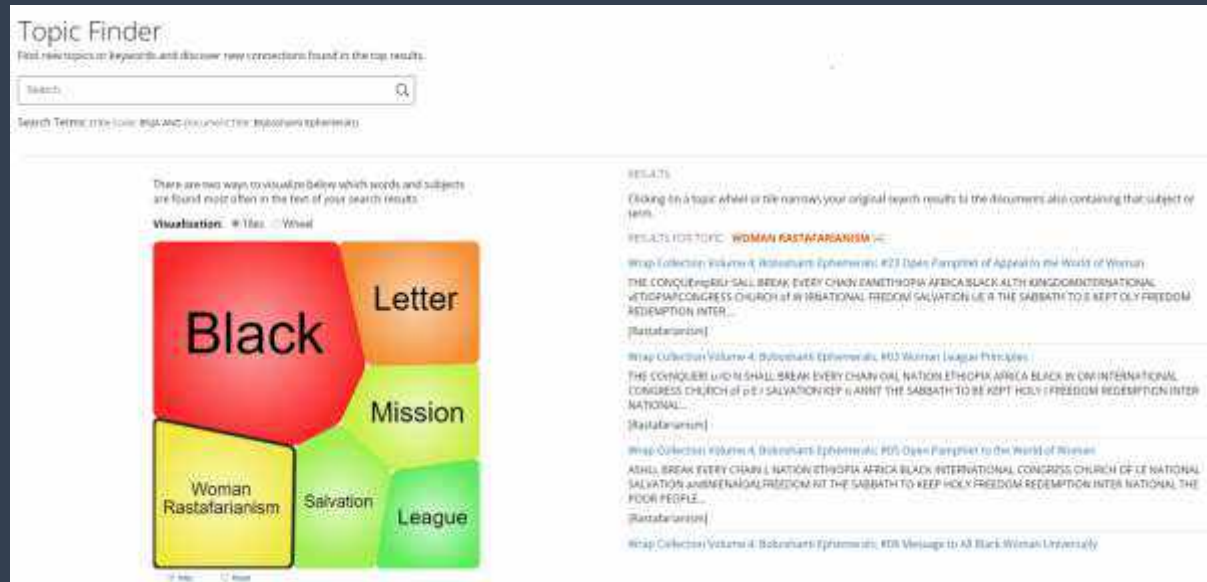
Topic Finder

Find new topics or keywords and discover new connections found in the top results.

Search

Search Terms: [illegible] AND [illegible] Bobo Shanti Ephemera

There are two ways to visualize below which words and subjects are found most often in the text of your search results.

Visualization: Tiles Wheel

Black

Letter

Mission

Woman Rastafarianism

Salvation

League

RESULTS

Clicking on a topic wheel or tile narrows your original search results to the documents also containing that subject or term.

RESULTS FOR TOPIC: WOMAN RASTAFARIANISM

Wrap Collection Volume 4, Boboshanti Ephemera: #23 Open Pamphlet of Appeal to the World of Woman

THE CONQUERING SALL BREAK EVERY CHAIN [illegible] ETHIOPIA AFRICA BLACK ALTH KINGDOM INTERNATIONAL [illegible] CONGRESS CHURCH of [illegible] SALVATION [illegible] THE SABBATH TO E KEPT OLY FREEDOM REDEMPTION INTER...

[Rastafarianism]

Wrap Collection Volume 4, Boboshanti Ephemera: #03 Woman League Principles

THE CONQUERI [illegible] SHALL BREAK EVERY CHAIN OAL NATION ETHIOPIA AFRICA BLACK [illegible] INTERNATIONAL CONGRESS CHURCH of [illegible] SALVATION KEP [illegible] THE SABBATH TO BE KEPT HOLY FREEDOM REDEMPTION INTER NATIONAL...

[Rastafarianism]

Wrap Collection Volume 4, Boboshanti Ephemera: #05 Open Pamphlet to the World of Woman

ASHLL BREAK EVERY CHAIN L NATION ETHIOPIA AFRICA BLACK INTERNATIONAL CONGRESS CHURCH OF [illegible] NATIONAL SALVATION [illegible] FREEDOM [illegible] THE SABBATH TO KEEP HOLY FREEDOM REDEMPTION INTER NATIONAL THE POOR PEOPLE...

[Rastafarianism]

Wrap Collection Volume 4, Boboshanti Ephemera: #08 Message to All Black Woman Universally

Tiles Wheel